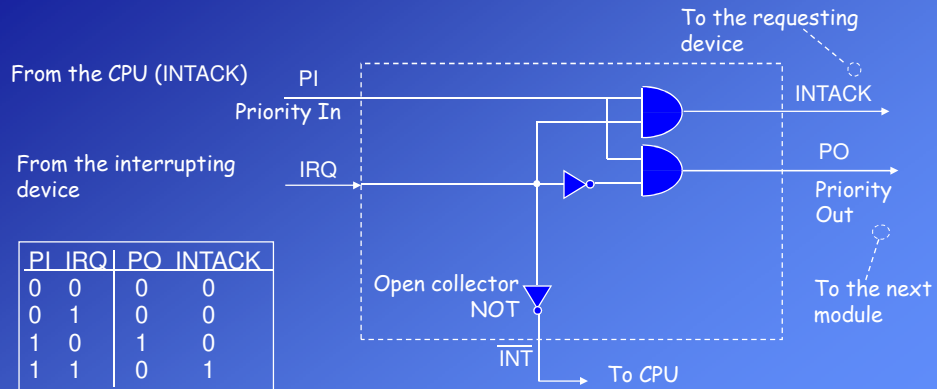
To the requesting device

From the CPU (INTACK)

PI

Priority In

INTACK

From the interrupting device

IRQ

PO

Priority Out

| PI | IRQ | PO | INTACK |
|---|---|---|---|
| 0 | 0 | 0 | 0 |
| 0 | 1 | 0 | 0 |
| 1 | 0 | 1 | 0 |
| 1 | 1 | 0 | 1 |

Open collector NOT

$\overline{INT}$

To CPU

To the next module